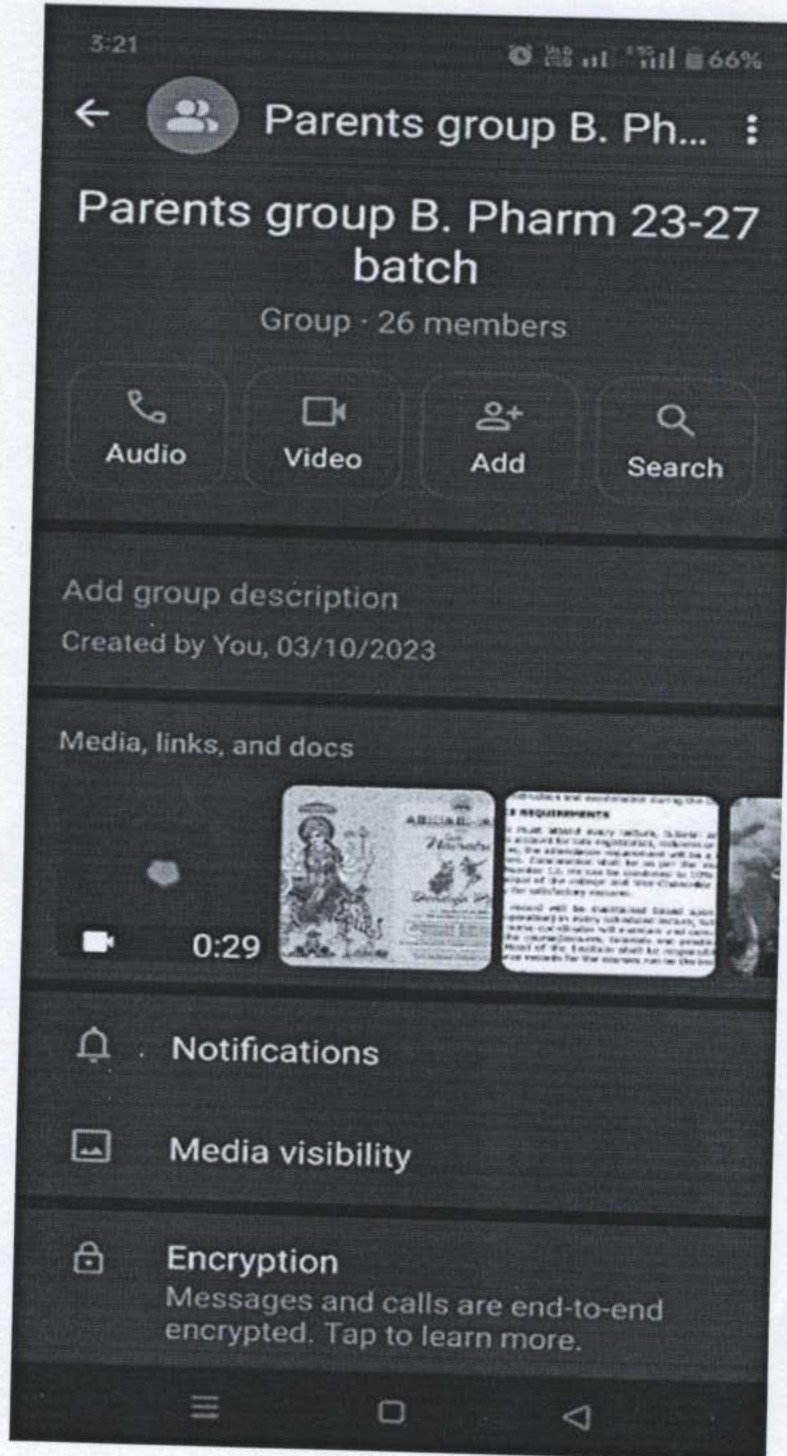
3:21 66%

Parents group B. Ph...

Parents group B. Pharm 23-27 batch

Group · 26 members

Audio

Video

Add

Search

Add group description

Created by You, 03/10/2023

Media, links, and docs

0:29

Notifications

Media visibility

Encryption

Messages and calls are end-to-end encrypted. Tap to learn more.